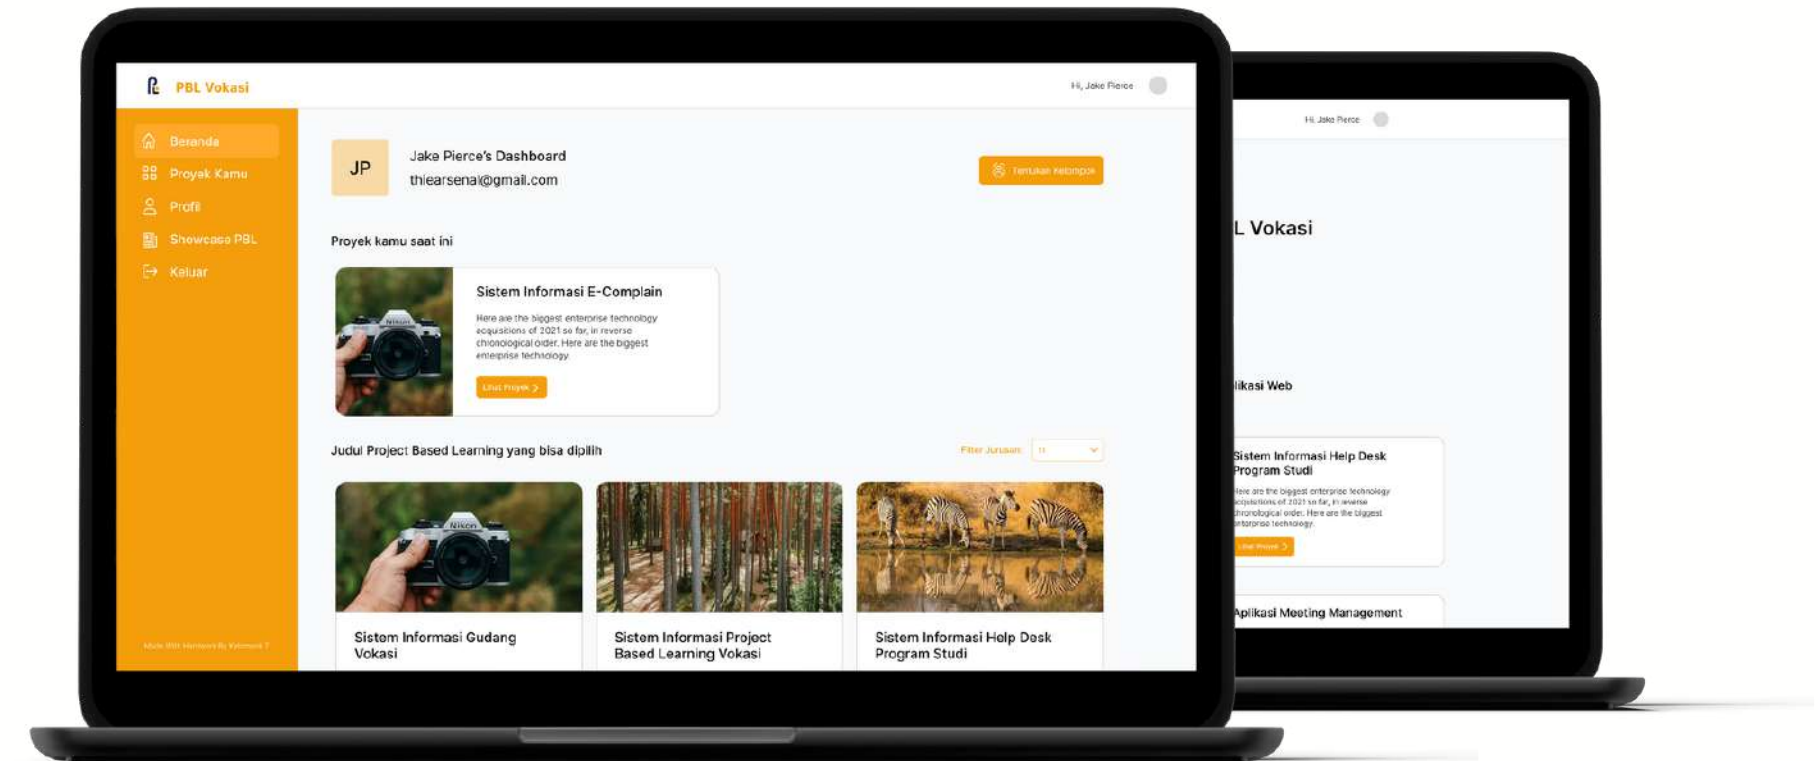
PBL Vokasi

Hi, Jake Pierce

Beranda
Proyek Kamu
Profil
Showcase PBL
Keluar

Made With Harmony By Kelompok 7

JP

Jake Pierce's Dashboard
thiearsenal@gmail.com

Temukan Kelompok

Proyek kamu saat ini

Nikon

Sistem Informasi E-Complain

Here are the biggest enterprise technology acquisitions of 2021 so far, in reverse chronological order. Here are the biggest enterprise technology

Lihat Proyek

Judul Project Based Learning yang bisa dipilih

Filter Jurusan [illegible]

Nikon

Sistem Informasi Gudang Vokasi

Sistem Informasi Project Based Learning Vokasi

Sistem Informasi Help Desk Program Studi

Hi, Jake Pierce

L Vokasi

likasi Web

Sistem Informasi Help Desk Program Studi

Here are the biggest enterprise technology acquisitions of 2021 so far, in reverse chronological order. Here are the biggest enterprise technology.

Lihat Proyek

Aplikasi Meeting Management